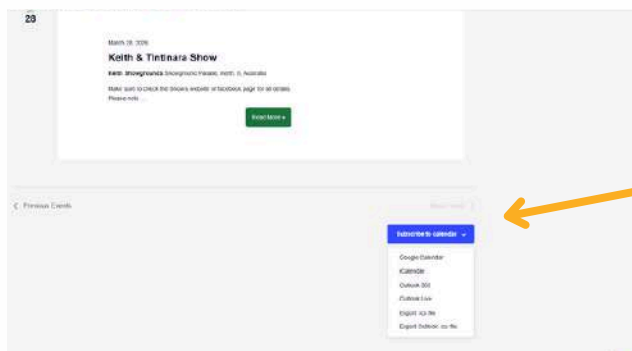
28

March 28, 2026

Keith & Tintinara Show

Keith Showgrounds Showground Parade, Keith, SA, Australia

Make sure to check the Show's website or facebook page for all details. Please note ...

Read More »

‹ Previous Events

Next Events ›

Subscribe to calendar ⌄

Google Calendar

iCalendar

Outlook 365

Outlook Live

Export .ics file

Export Outlook .ics file